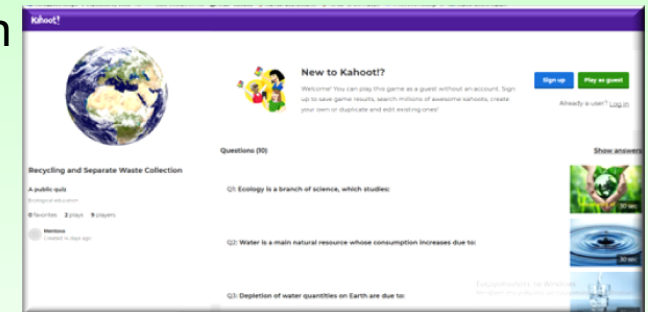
n

Kahoot!

New to Kahoot!?

Welcome! You can play this game as a guest without an account. Sign up to save game results, search millions of awesome kahoots, create your own or duplicate and edit existing ones!

Sign up

Play as guest

Already a user? Log in

Recycling and Separate Waste Collection

A public quiz

Ecological education

0 favorites 2 plays 9 players

Mentora

Created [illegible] ago

Questions (10)

Show answers

Q1: Ecology is a branch of science, which studies:

30 sec

Q2: Water is a main natural resource whose consumption increases due to:

30 sec

Q3: Depletion of water quantities on Earth are due to:

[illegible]